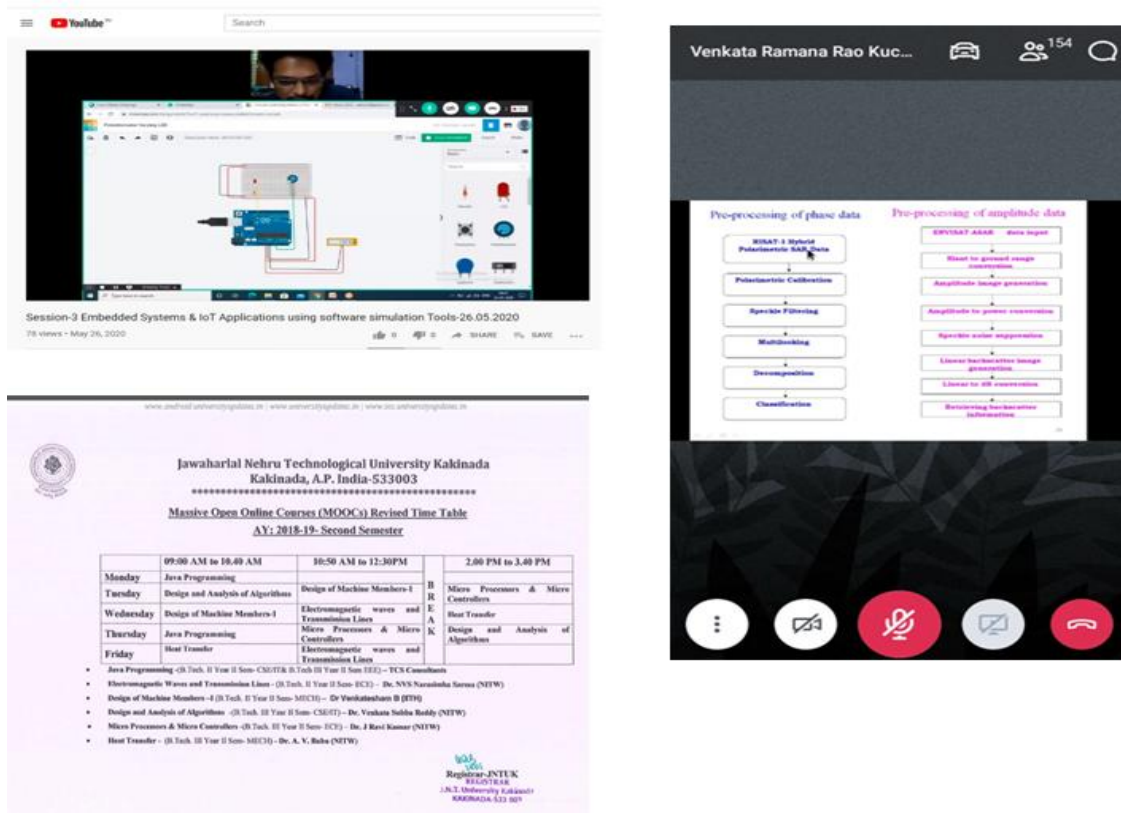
YouTube Search

Session-3 Embedded Systems & IoT Applications using software simulation Tools-26.05.2020

78 views • May 26, 2020

0 0 SHARE SAVE

www.andhrauniversityupdates.in | www.universityupdates.in | www.iotuniversityupdates.in

Jawaharlal Nehru Technological University Kakinada
Kakinada, A.P. India-533003

Massive Open Online Courses (MOOCs) Revised Time Table
AY: 2018-19- Second Semester

| | 09:00 AM to 10.40 AM | 10:50 AM to 12:30PM | | 2.00 PM to 3.40 PM |
|---|---|---|---|---|
| Monday | Java Programming | | B | |
| Tuesday | Design and Analysis of Algorithms | Design of Machine Members-I | R | Micro Processors & Micro Controllers |
| Wednesday | Design of Machine Members-I | Electromagnetic waves and Transmission Lines | E | Heat Transfer |
| Thursday | Java Programming | Micro Processors & Micro Controllers | A | Design and Analysis of Algorithms |
| Friday | Heat Transfer | Electromagnetic waves and Transmission Lines | K | |

• Java Programming -(B.Tech. II Year II Sem- CSE/IT & B.Tech III Year II Sem EEE) – TCS Consultants
• Electromagnetic Waves and Transmission Lines - (B.Tech. II Year II Sem- ECE) – Dr. NVS Narasimha Sarma (NITW)
• Design of Machine Members –I (B.Tech. II Year II Sem- MECH) – Dr Venkatesham B (IITH)
• Design and Analysis of Algorithms -(B.Tech. III Year II Sem- CSE/IT) – Dr. Venkata Subba Reddy (NITW)
• Micro Processors & Micro Controllers -(B.Tech. III Year II Sem- ECE) – Dr. J Ravi Kumar (NITW)
• Heat Transfer - (B.Tech. III Year II Sem- MECH) – Dr. A. V. Babu (NITW)

Registrar-JNTUK
REGISTRAR
J.N.T. University Kakinada
KAKINADA-533 003

Venkata Ramana Rao Kuc...
154

Pre-processing of phase data
RISAT-1 Hybrid Polarimetric SAR Data
Polarimetric Calibration
Speckle Filtering
Multilooking
Decomposition
Classification

Pre-processing of amplitude data
ENVISAT-ASAR data input
Slant to ground range conversion
Amplitude image generation
Amplitude to power conversion
Speckle noise suppression
Linear backscatter image generation
Linear to dB conversion
Retrieving backscatter information